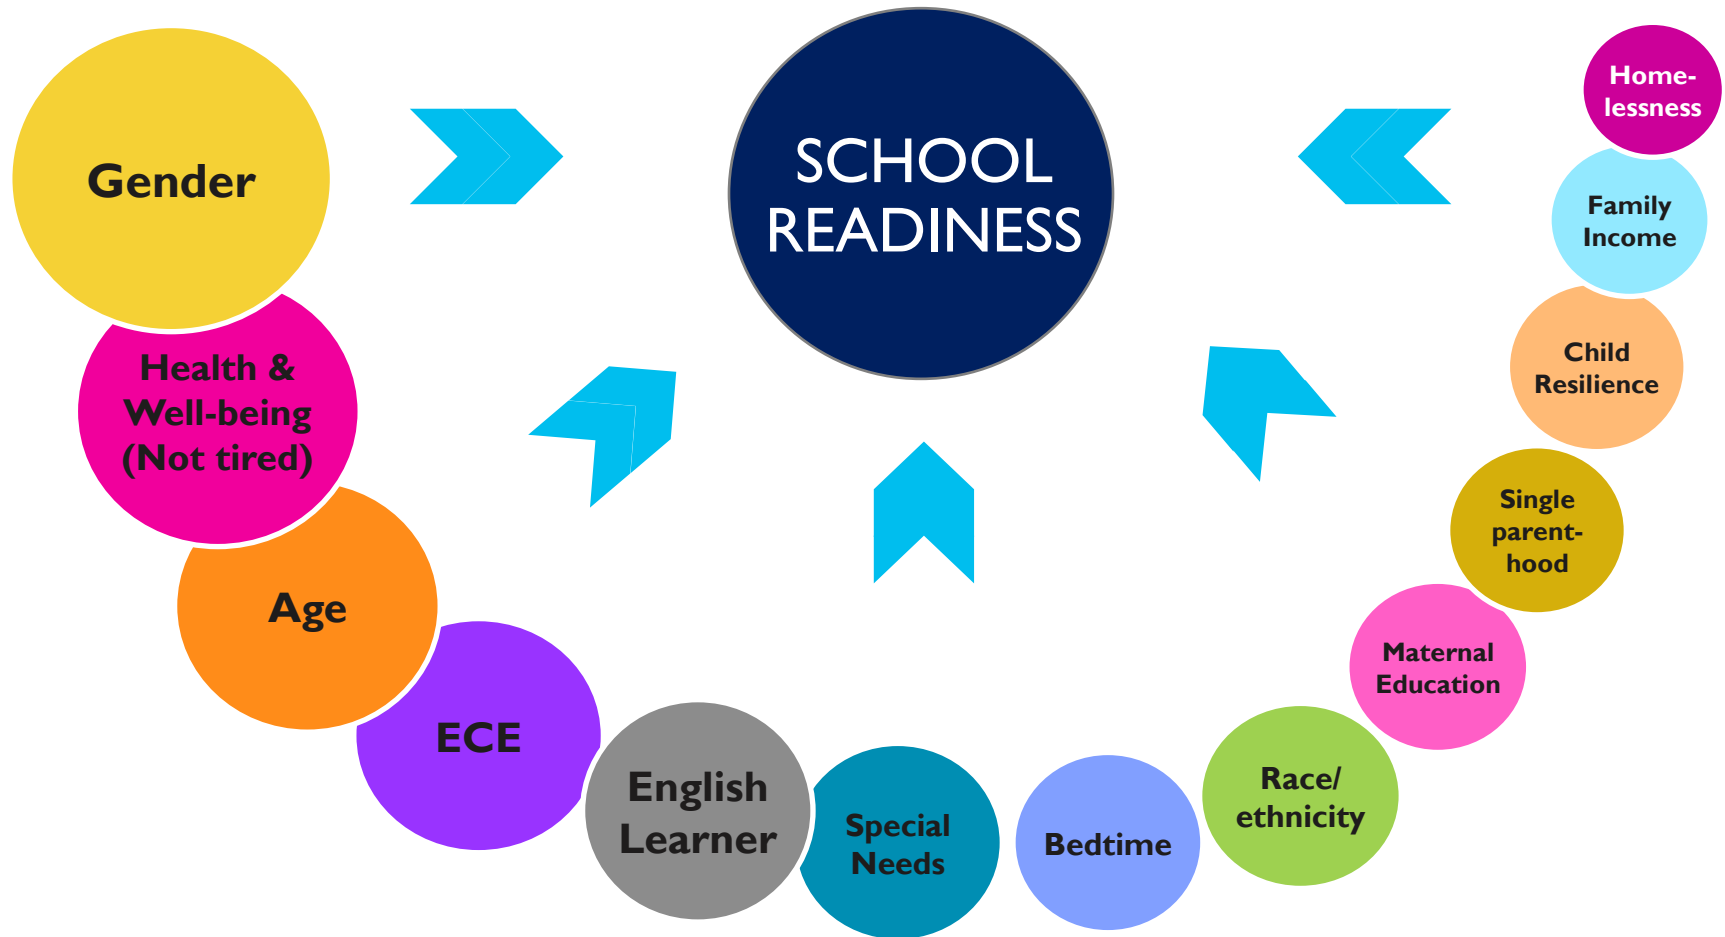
SCHOOL READINESS

Gender

Health & Well-being (Not tired)

Age

ECE

English Learner

Special Needs

Bedtime

Race/ ethnicity

Maternal Education

Single parenthood

Child Resilience

Family Income

Homelessness